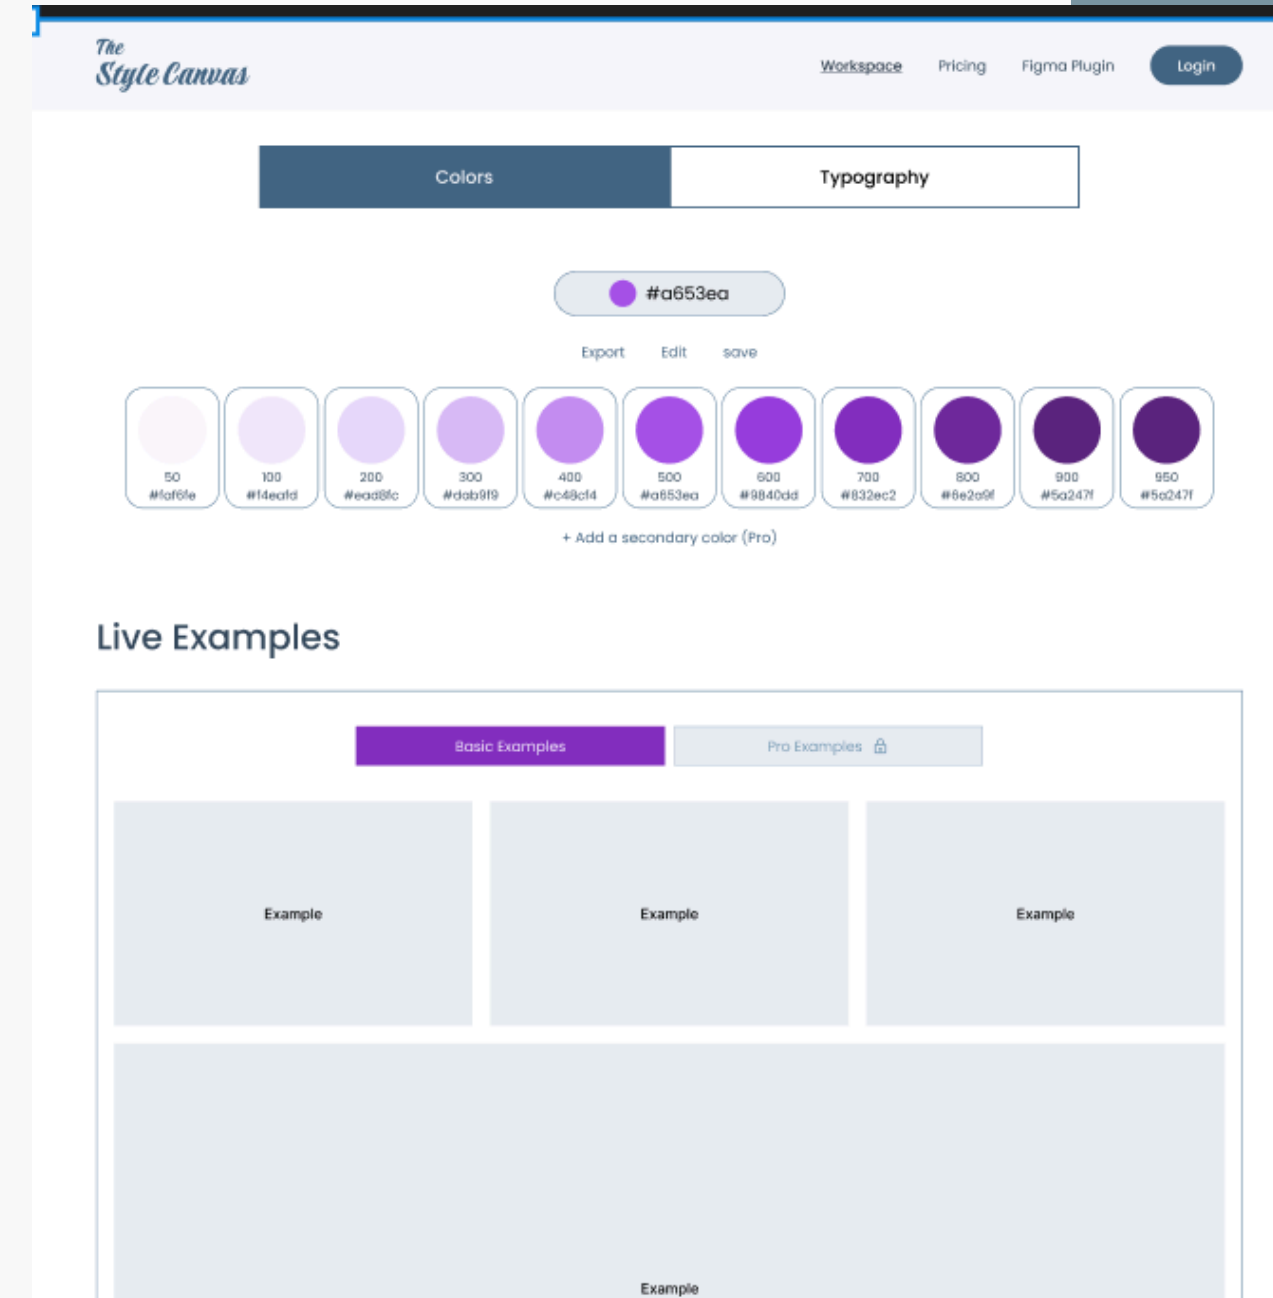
The
Style Canvas

Workspace Pricing Figma Plugin Login

Colors Typography

#a653ea

Export Edit save

50
#faf6fe

100
#f4eafd

200
#ead8fc

300
#dab9f9

400
#c48cf4

500
#a653ea

600
#9840dd

700
#832ec2

800
#6e2a9f

900
#5a247f

950
#5a247f

+ Add a secondary color (Pro)

Live Examples

Basic Examples Pro Examples

Example

Example

Example

Example